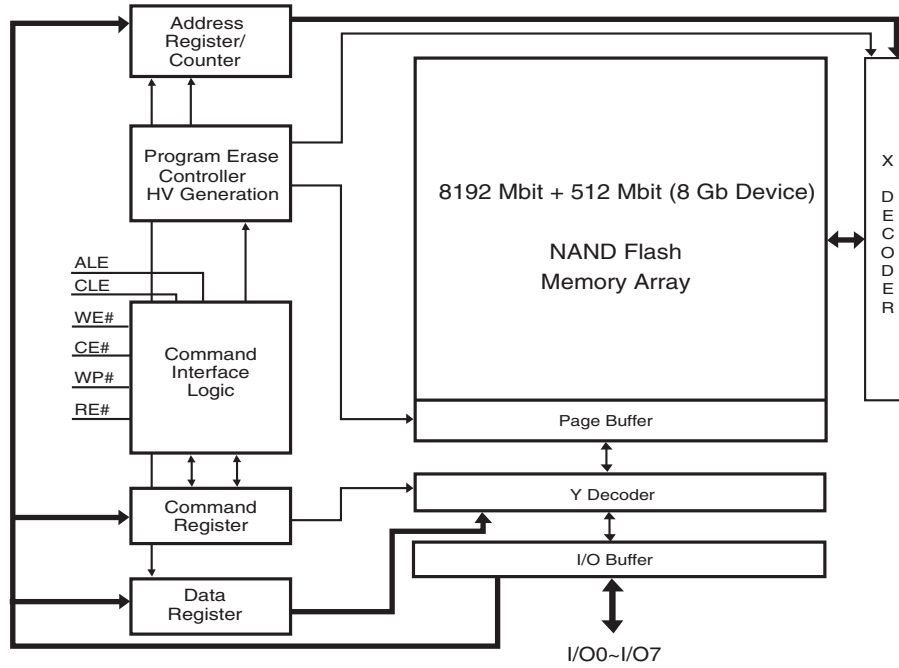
Address Register/ Counter

Program Erase Controller HV Generation

8192 Mbit + 512 Mbit (8 Gb Device)

NAND Flash Memory Array

X DECODER

ALE
CLE
WE#
CE#
WP#
RE#

Command Interface Logic

Page Buffer

Y Decoder

Command Register

I/O Buffer

Data Register

I/O0~I/O7